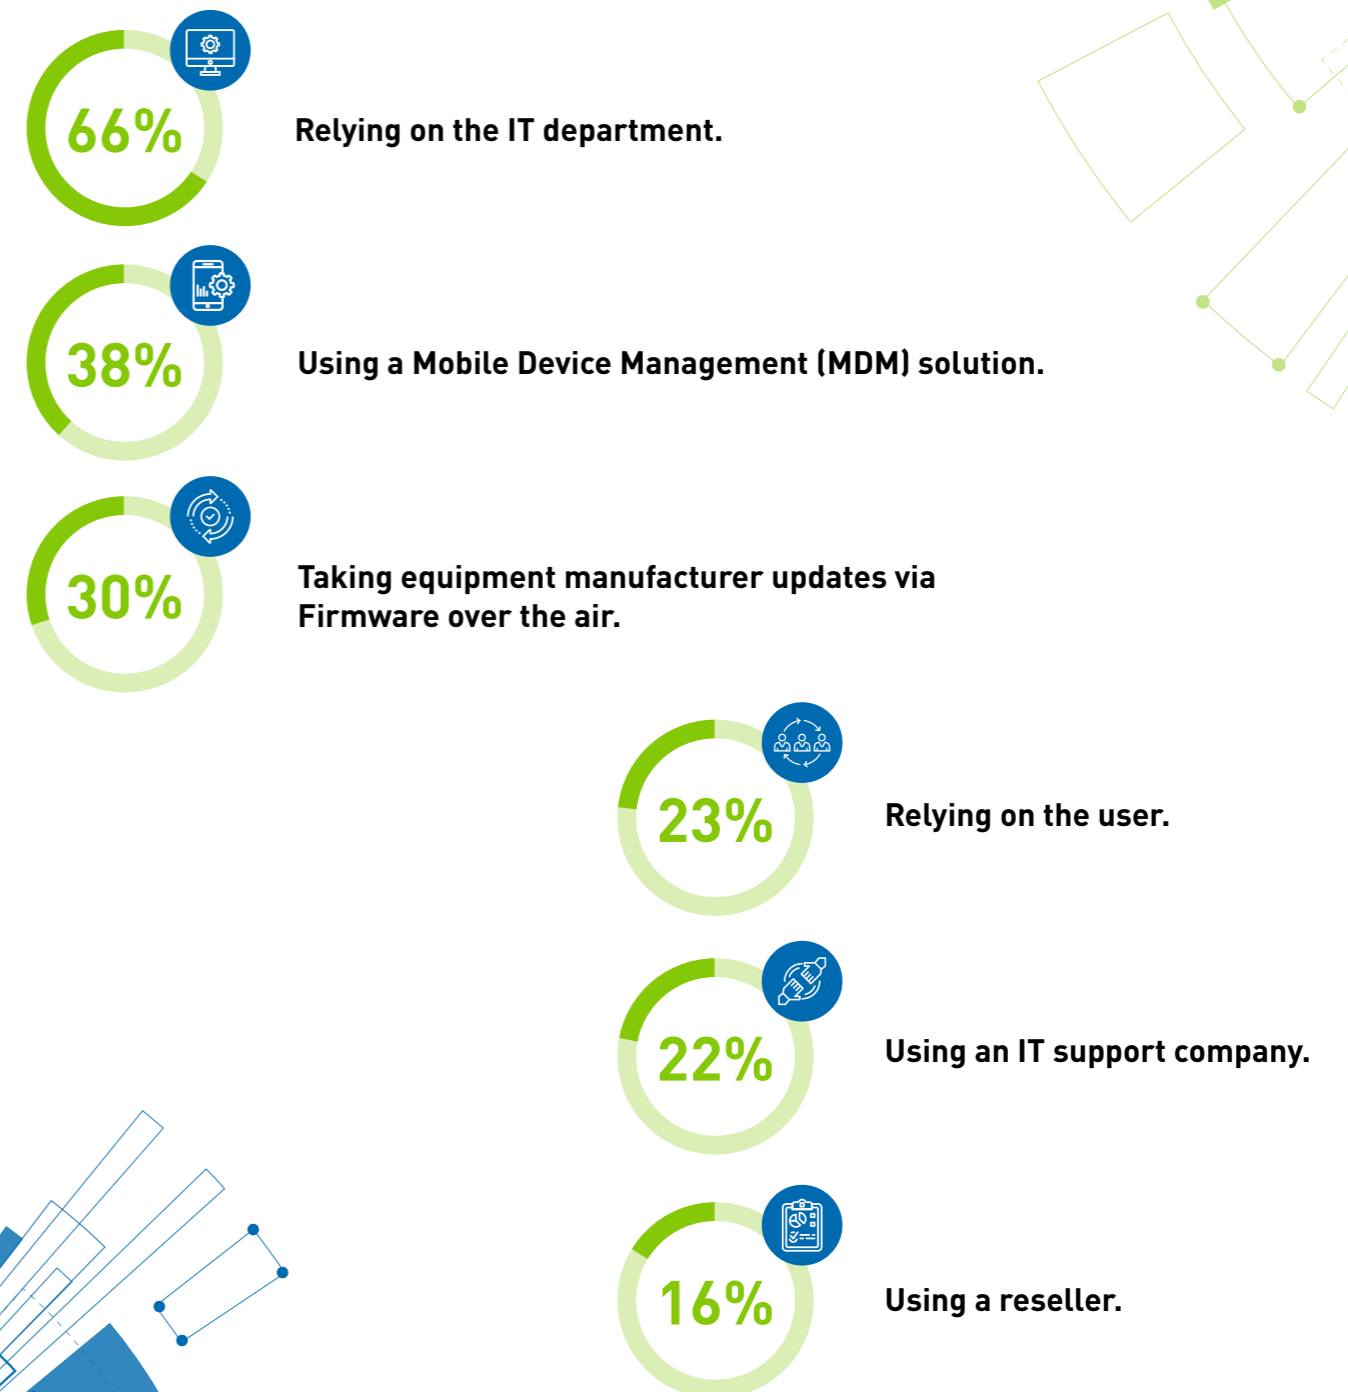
66%

Relying on the IT department.

38%

Using a Mobile Device Management (MDM) solution.

30%

Taking equipment manufacturer updates via Firmware over the air.

23%

Relying on the user.

22%

Using an IT support company.

16%

Using a reseller.